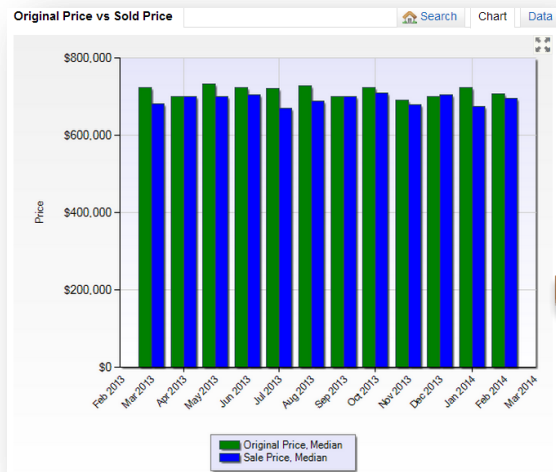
Original Price vs Sold Price

Search

Chart

Data

$800,000

$600,000

$400,000

$200,000

$0

Price

Feb 2013

Mar 2013

Apr 2013

May 2013

Jun 2013

Jul 2013

Aug 2013

Sep 2013

Oct 2013

Nov 2013

Dec 2013

Jan 2014

Feb 2014

Mar 2014

Original Price, Median

Sale Price, Median